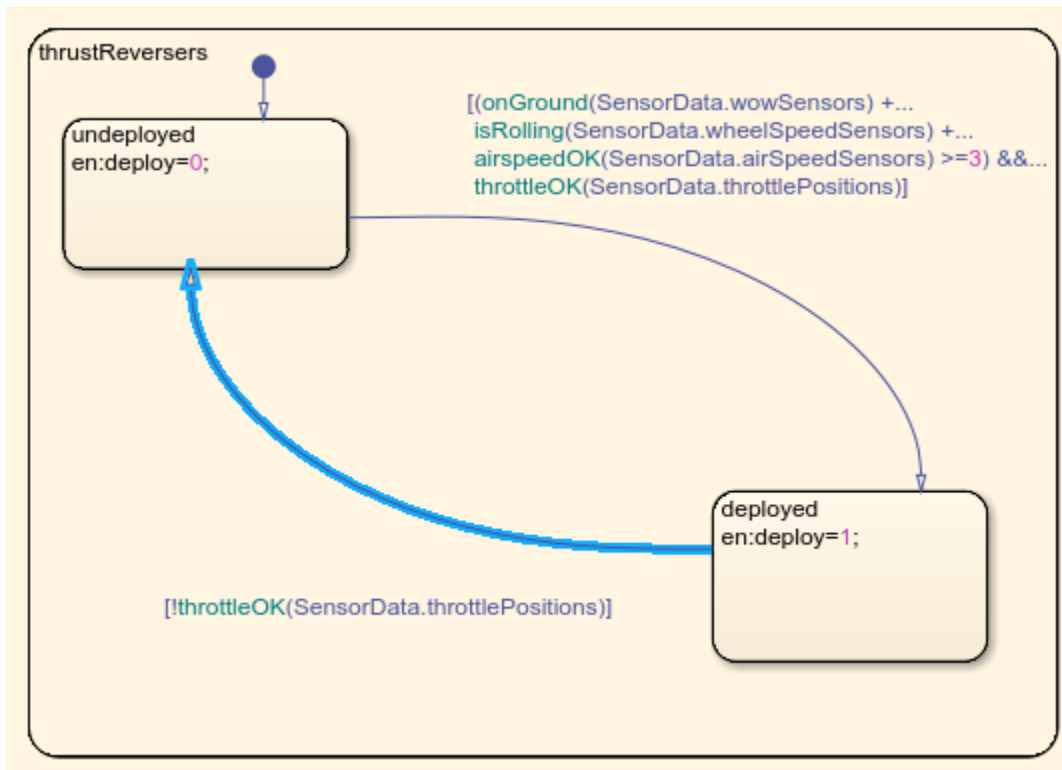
thrustReversers

undeployed
en:deploy=0;

[(onGround(SensorData.wowSensors) +...
isRolling(SensorData.wheelSpeedSensors) +...
airspeedOK(SensorData.airSpeedSensors) >=3) &&...
throttleOK(SensorData.throttlePositions)]

deployed
en:deploy=1;

[!throttleOK(SensorData.throttlePositions)]